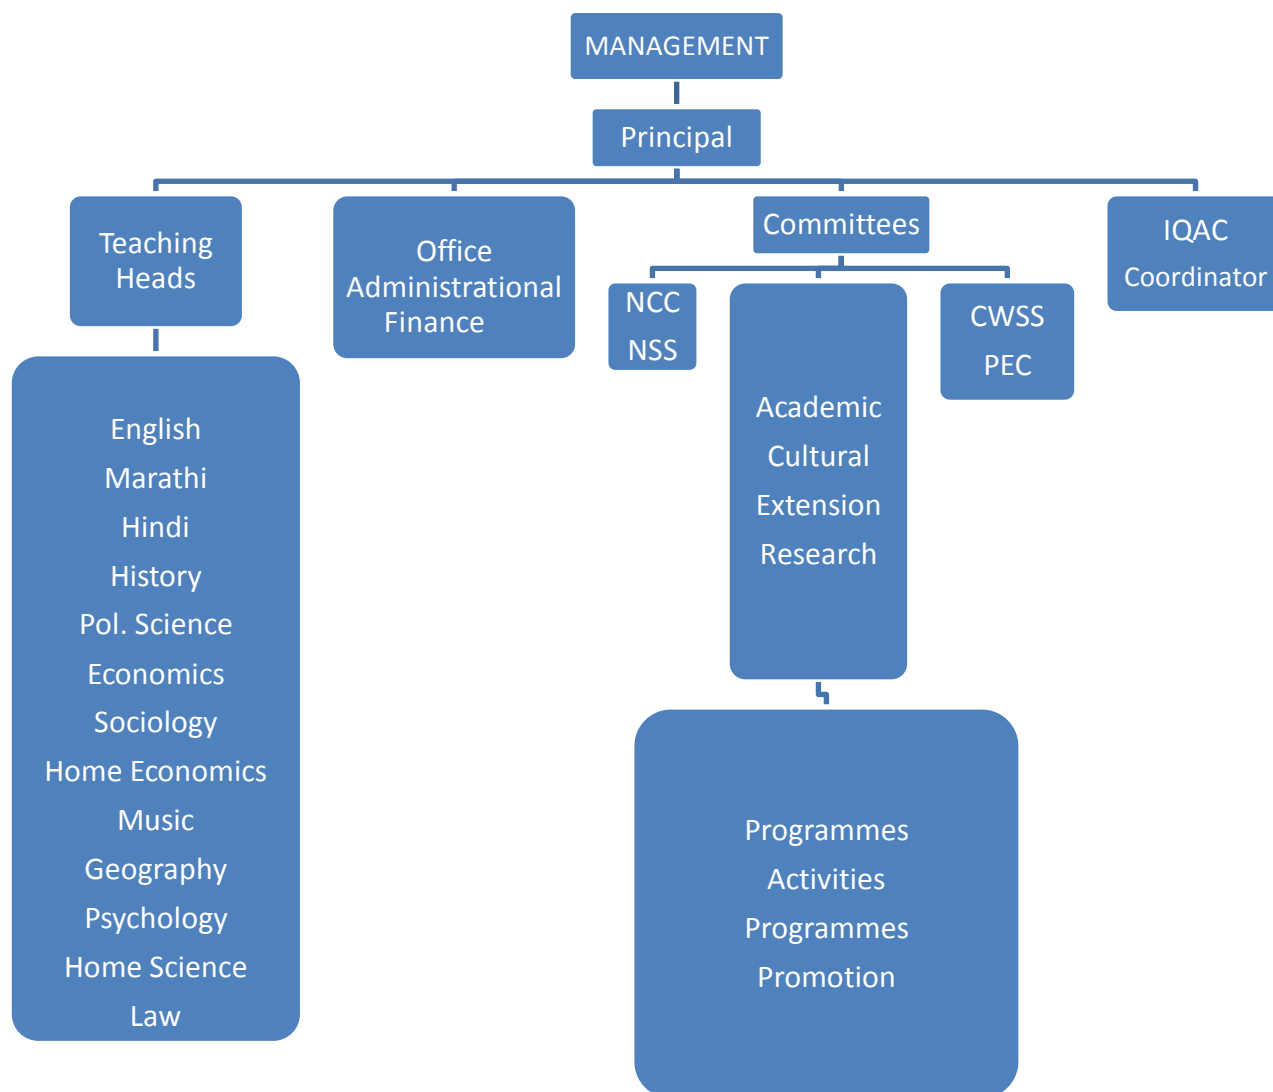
MANAGEMENT

Principal

Teaching Heads

Office Administrational Finance

Committees

IQAC Coordinator

English
Marathi
Hindi
History
Pol. Science
Economics
Sociology
Home Economics
Music
Geography
Psychology
Home Science
Law

NCC
NSS

Academic
Cultural
Extension
Research

CWSS
PEC

Programmes
Activities
Programmes
Promotion